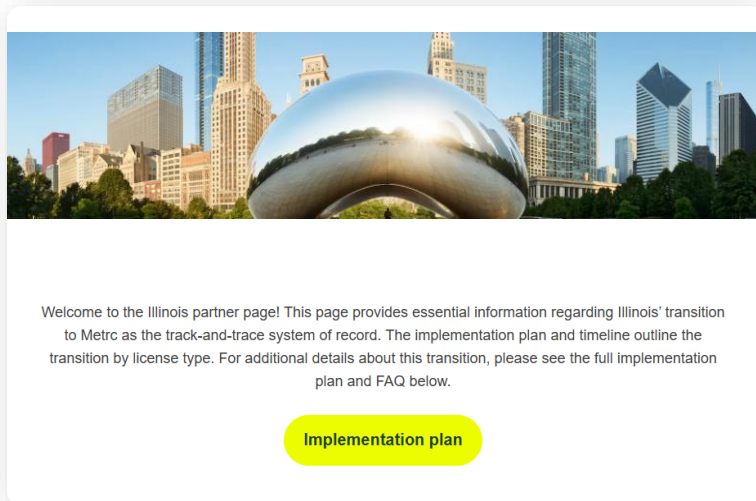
Welcome to the Illinois partner page! This page provides essential information regarding Illinois' transition to Metrc as the track-and-trace system of record. The implementation plan and timeline outline the transition by license type. For additional details about this transition, please see the full implementation plan and FAQ below.

Implementation plan